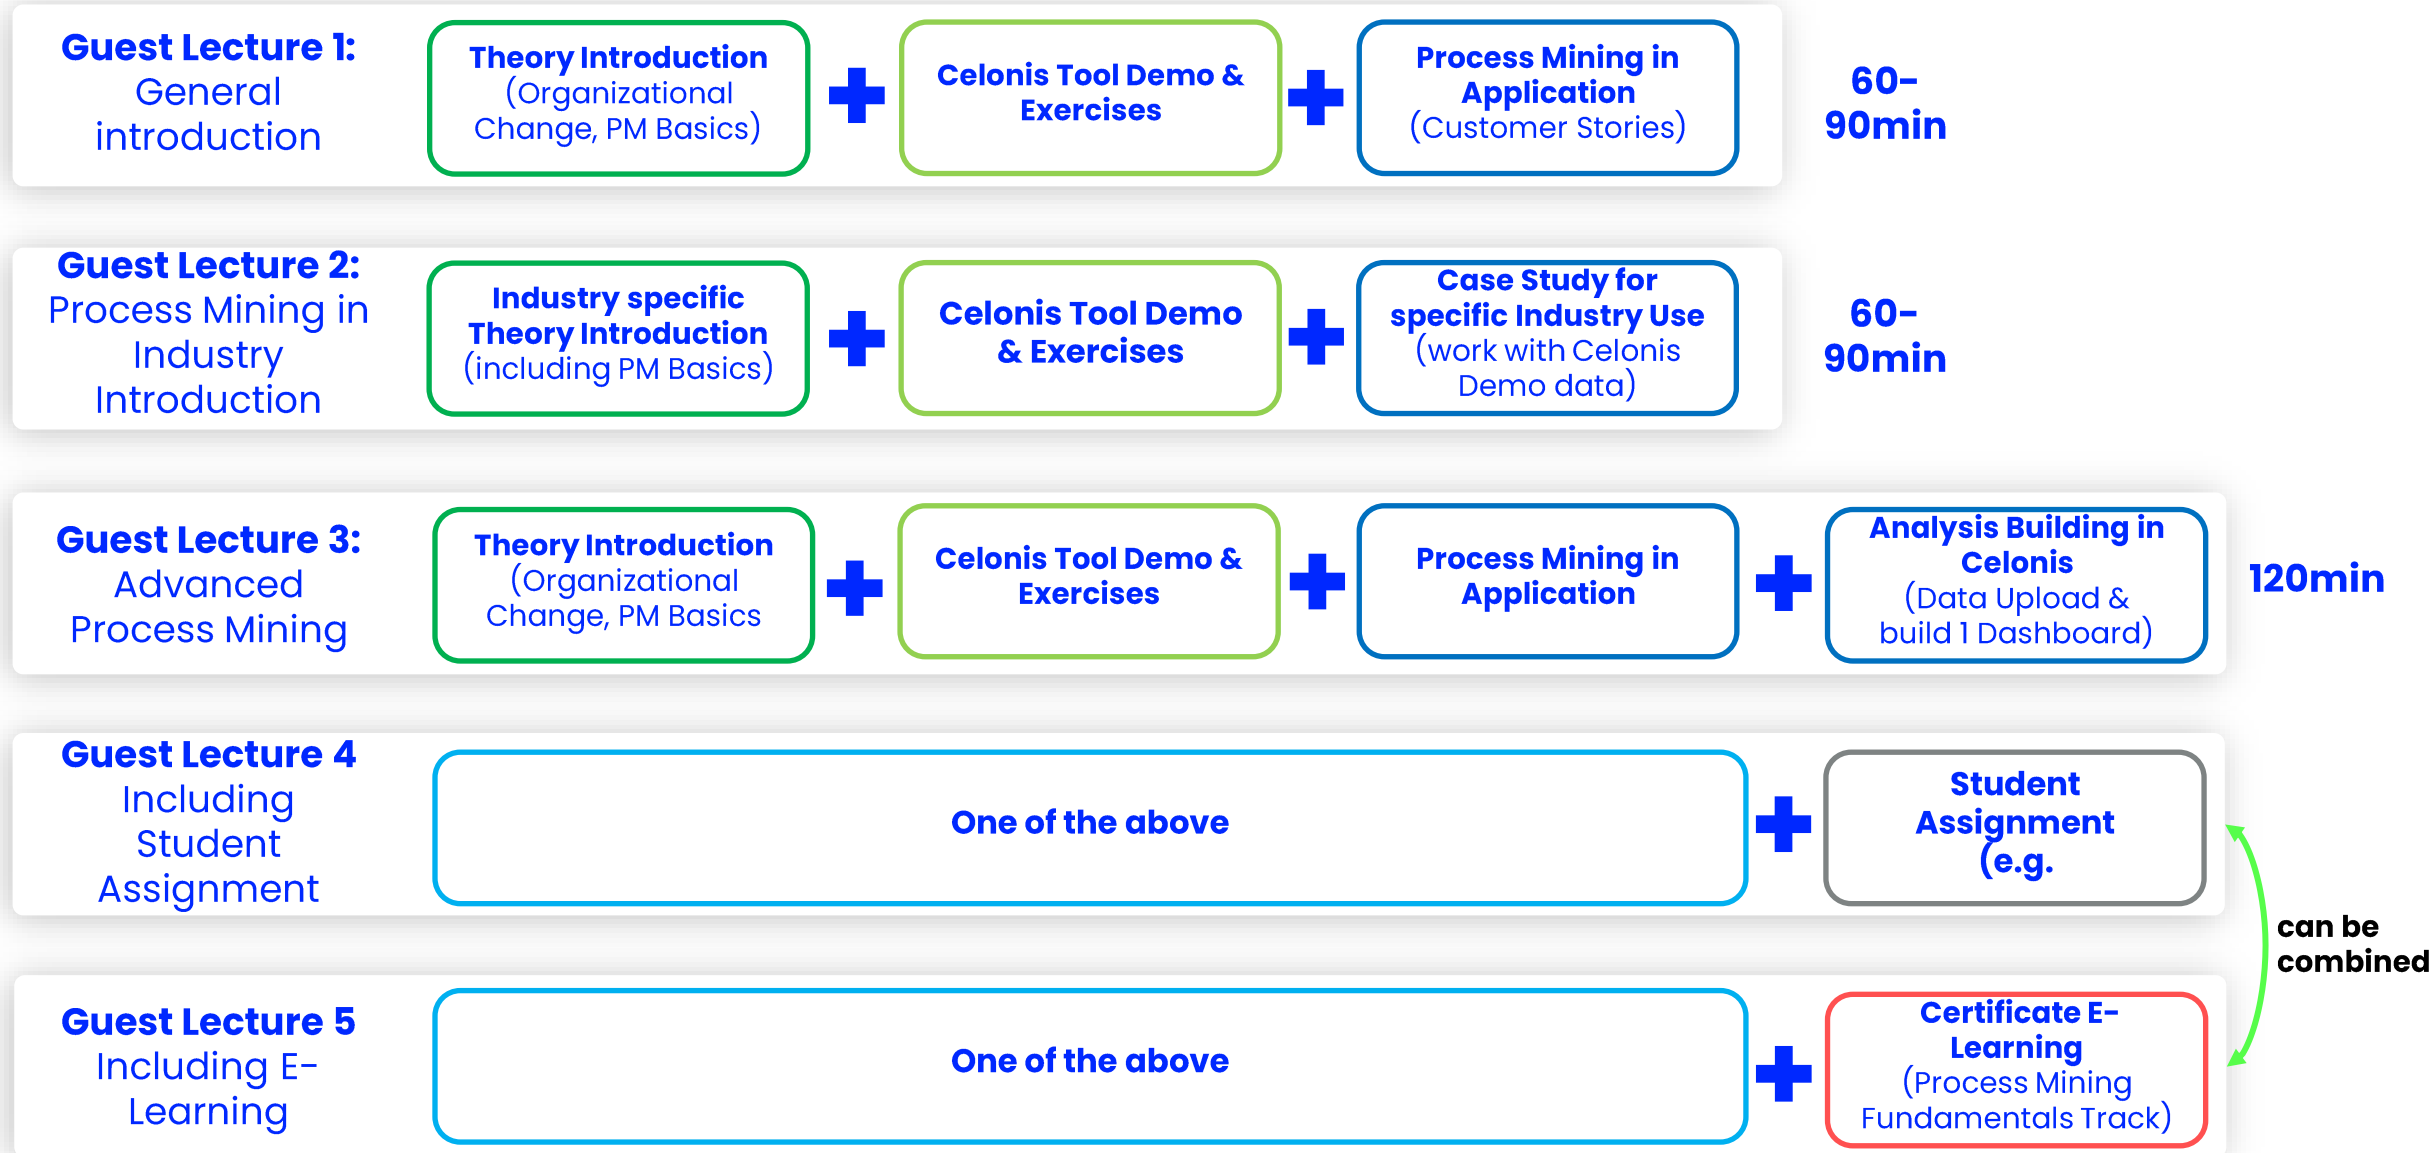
Guest Lecture 1: General introduction

Theory Introduction (Organizational Change, PM Basics)

Celonis Tool Demo & Exercises

Process Mining in Application (Customer Stories)

60-90min

Guest Lecture 2: Process Mining in Industry Introduction

Industry specific Theory Introduction (including PM Basics)

Celonis Tool Demo & Exercises

Case Study for specific Industry Use (work with Celonis Demo data)

60-90min

Guest Lecture 3: Advanced Process Mining

Theory Introduction (Organizational Change, PM Basics

Celonis Tool Demo & Exercises

Process Mining in Application

Analysis Building in Celonis (Data Upload & build 1 Dashboard)

120min

Guest Lecture 4 Including Student Assignment

One of the above

Student Assignment (e.g.

can be combined

Guest Lecture 5 Including E-Learning

One of the above

Certificate E-Learning (Process Mining Fundamentals Track)